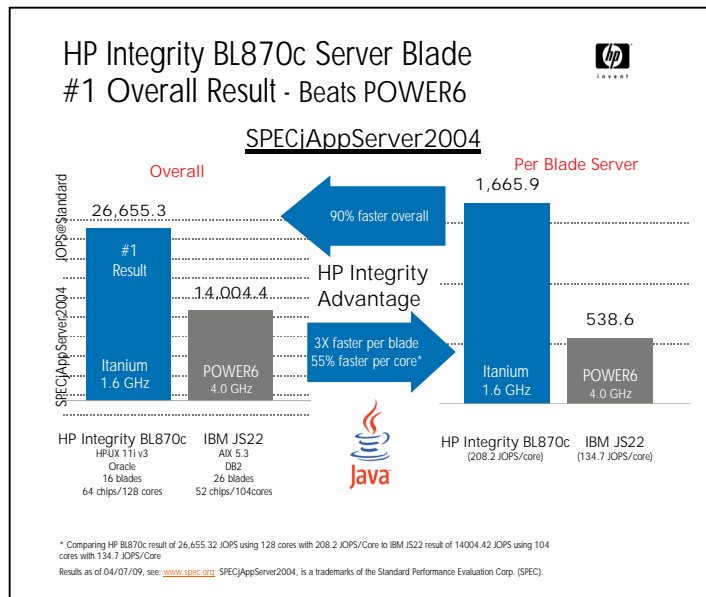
HP Integrity BL870c Server Blade
#1 Overall Result - Beats POWER6

hp invent

SPECjAppServer2004

Overall

SPECjAppServer2004 JOPS@Standard

26,655.3

#1 Result

Itanium 1.6 GHz

14,004.4

POWER6 4.0 GHz

HP Integrity BL870c
HP-UX 11i v3
Oracle
16 blades
64 chips/128 cores

IBM JS22
AIX 5.3
DB2
26 blades
52 chips/104cores

90% faster overall

HP Integrity Advantage

3X faster per blade
55% faster per core*

Java

Per Blade Server

1,665.9

Itanium 1.6 GHz

538.6

POWER6 4.0 GHz

HP Integrity BL870c
(208.2 JOPS/core)

IBM JS22
(134.7 JOPS/core)

* Comparing HP BL870c result of 26,655.32 JOPS using 128 cores with 208.2 JOPS/Core to IBM JS22 result of 14004.42 JOPS using 104 cores with 134.7 JOPS/Core

Results as of 04/07/09, see: www.spec.org SPECjAppServer2004, is a trademarks of the Standard Performance Evaluation Corp. (SPEC).